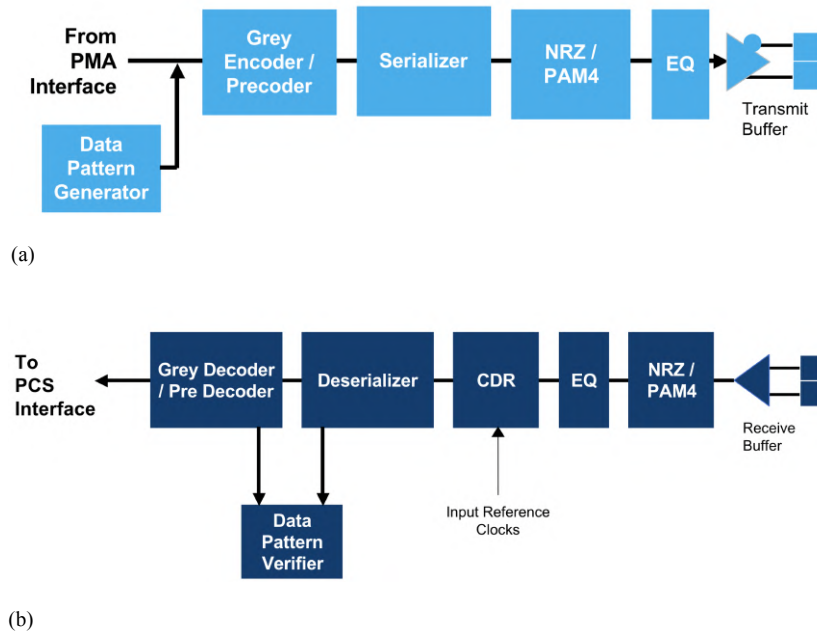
From PMA Interface

Grey Encoder / Precoder

Serializer

NRZ / PAM4

EQ

Transmit Buffer

Data Pattern Generator

(a)

To PCS Interface

Grey Decoder / Pre Decoder

Deserializer

CDR

EQ

NRZ / PAM4

Receive Buffer

Data Pattern Verifier

Input Reference Clocks

(b)